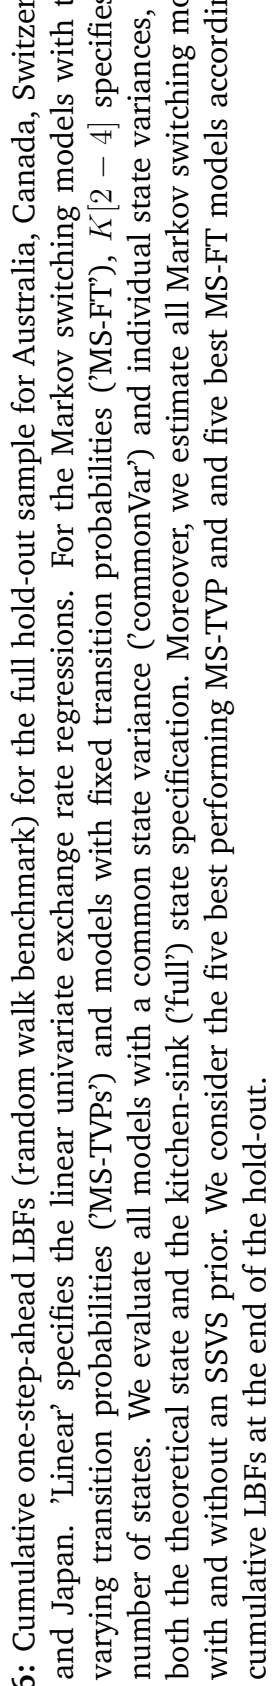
5: Cumulative one-step-ahead LBFs (random walk benchmark) for the full hold-out sample for Australia, Canada, Switzer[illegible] and Japan. 'Linear' specifies the linear univariate exchange rate regressions. For the Markov switching models with t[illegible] varying transition probabilities ('MS-TVPs') and models with fixed transition probabilities ('MS-FT'), $K[2-4]$ specifies number of states. We evaluate all models with a common state variance ('commonVar') and individual state variances, both the theoretical state and the kitchen-sink ('full') state specification. Moreover, we estimate all Markov switching mo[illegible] with and without an SSVS prior. We consider the five best performing MS-TVP and and five best MS-FT models accordi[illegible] cumulative LBFs at the end of the hold-out.